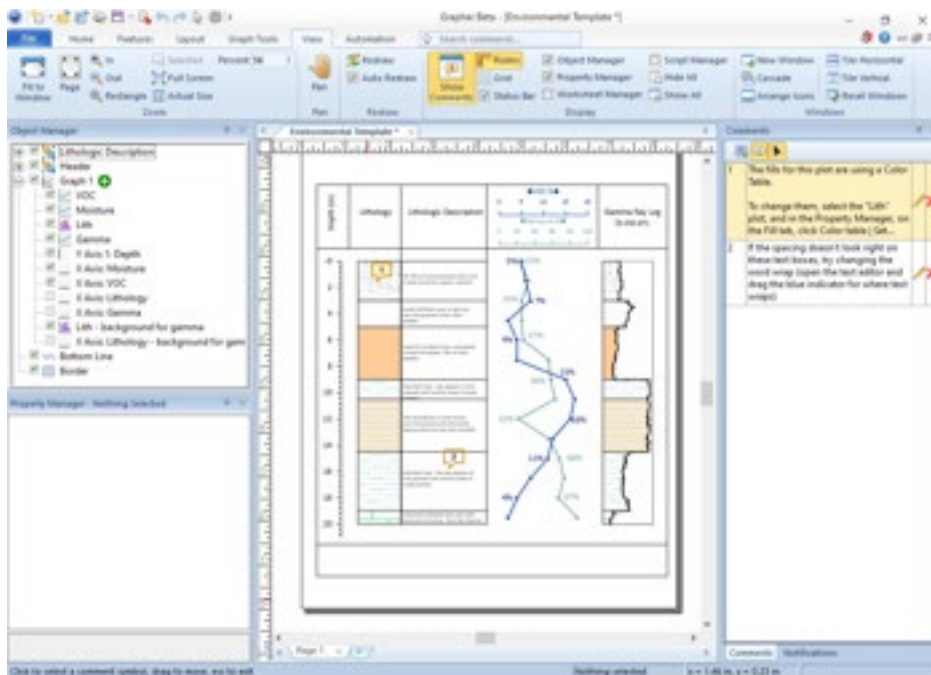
Grapher Beta - [Environmental Template *]

File Home Features Layout Graph Tools View Automation Search commands...

Fit to Window Page In Out Rectangle Selected Full Screen Actual Size Percent 56 Zoom

Pan Pan

Redraw Auto Redraw Redraw

Show Comments Rulers Grid Status Bar Object Manager Property Manager Worksheet Manager Script Manager Hide All Show All Display

New Window Cascade Arrange Icons Tile Horizontal Tile Vertical Reset Windows Windows

Object Manager

Lithologic Description
Header
Graph 1
VOC
Moisture
Lith
Gamma
Y Axis 1: Depth
X Axis Moisture
X Axis VOC
X Axis Lithology
X Axis Gamma
Lith - background for gamma
X Axis Lithology - background for gam
Bottom Line
Border

Property Manager - Nothing Selected

Environmental Template *

Depth (m)
Lithology
Lithologic Description
Gamma Ray Log (k-cnt-m)

Page 1

Comments

1 The fills for this plot are using a Color Table.

To change them, select the "Lith" plot, and in the Property Manager, on the Fill tab, click Color table | Set...

2 If the spacing doesn't look right on these text boxes, try changing the word wrap (open the text editor and drag the blue indicator for where text wraps)

Comments Notifications

Click to select a comment symbol, drag to move, esc to exit

Nothing selected

x = 1.46 in, y = 0.23 in